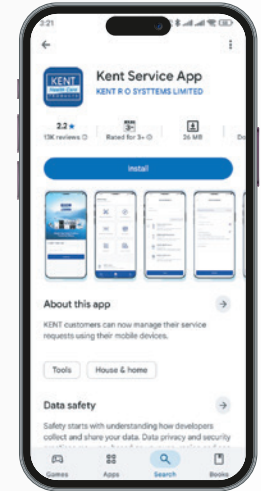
3:21

KENT Health Care

Kent Service App

KENT R O SYSTTEMS LIMITED

2.2 ★

13K reviews ⓘ

Rated for 3+ ⓘ

26 MB

Install

About this app

KENT customers can now manage their service requests using their mobile devices.

Tools

House & home

Data safety

Safety starts with understanding how developers collect and share your data. Data privacy and security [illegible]

Games

Apps

Search

Books